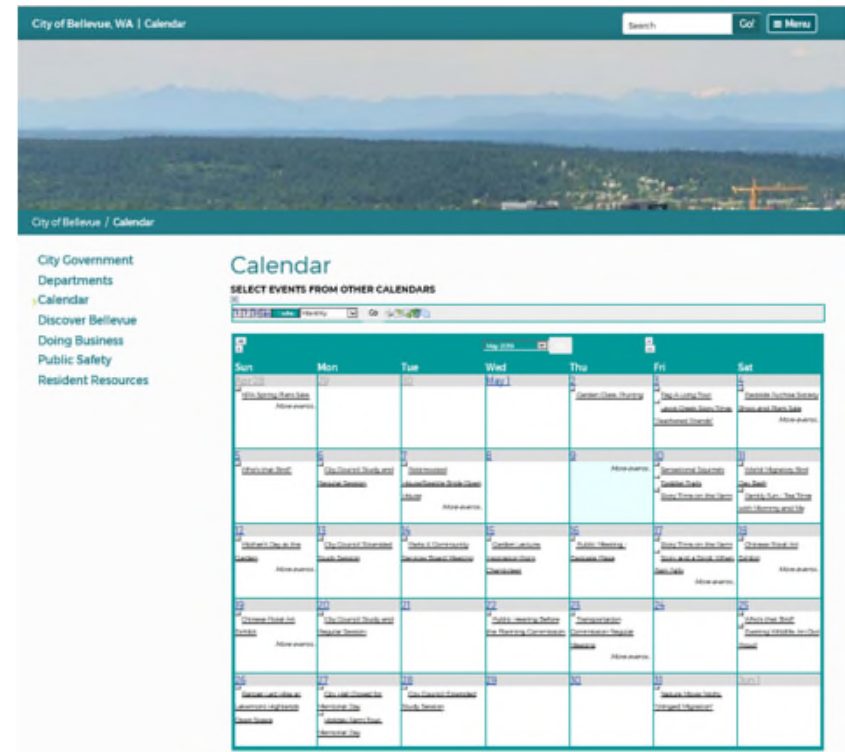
City of Bellevue, WA | Calendar

Search Go! Menu

City of Bellevue / Calendar

City Government
Departments
Calendar
Discover Bellevue
Doing Business
Public Safety
Resident Resources

Calendar

SELECT EVENTS FROM OTHER CALENDARS

Monthly Go

May 2019

| Sun | Mon | Tue | Wed | Thu | Fri | Sat |
|---|---|---|---|---|---|---|
| Apr 28 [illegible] More events | 29 | 30 | May 1 | 2 Garden Class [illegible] | 3 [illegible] | 4 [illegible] More events |
| 5 Who's that Bird? | 6 City Council Study and Regular Session | 7 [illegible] More events | 8 | 9 More events | 10 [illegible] Story Time on the Farm | 11 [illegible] |
| 12 Mother's Day at the Garden More events | 13 City Council Extended Study Session | 14 Parks & Community Services Board Meeting | 15 Garden Lecture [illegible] | 16 Public Meeting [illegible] | 17 Story Time on the Farm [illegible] More events | 18 Chinese Floral Art Exhibit More events |
| 19 Chinese Floral Art Exhibit More events | 20 City Council Study and Regular Session | 21 | 22 Public Hearing Before the Planning Commission | 23 Transportation Commission Regular Meeting More events | 24 | 25 Who's that Bird? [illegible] |
| 26 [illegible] | 27 City Hall Closed for Memorial Day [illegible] Memorial Day | 28 City Council Extended Study Session | 29 | 30 | 31 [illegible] | Jun 1 |